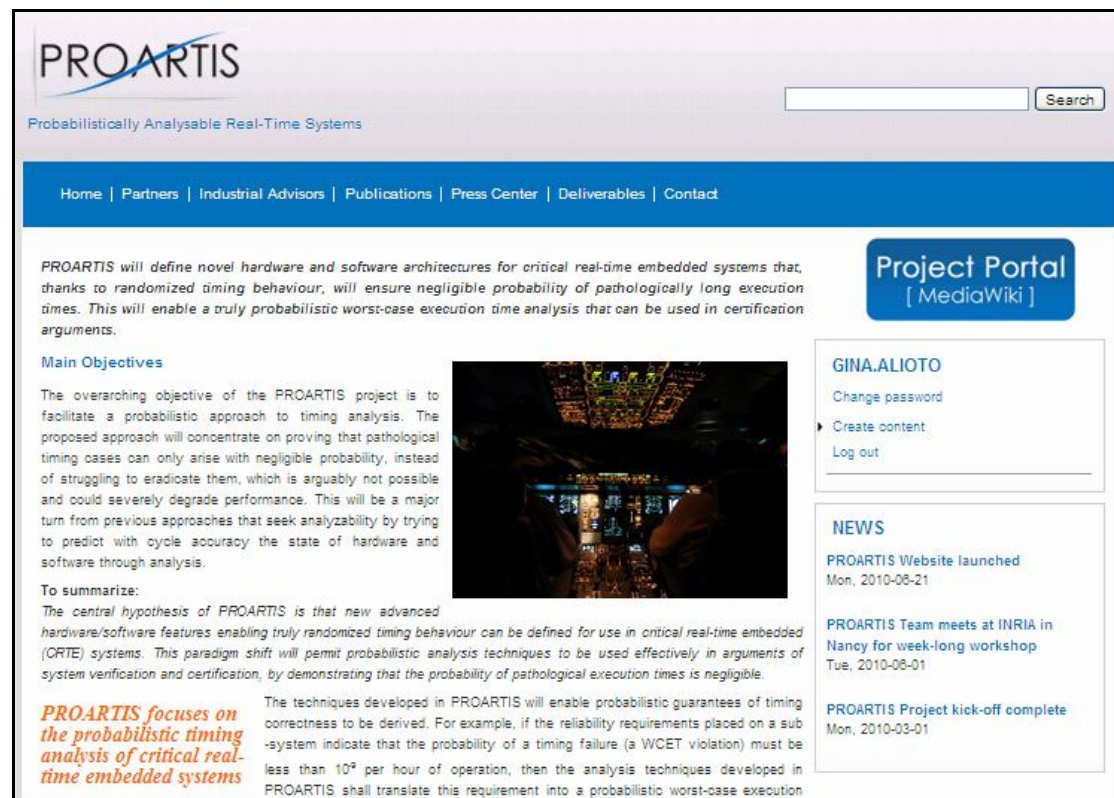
PROARTIS

Probabilistically Analysable Real-Time Systems

Search

Home | Partners | Industrial Advisors | Publications | Press Center | Deliverables | Contact

PROARTIS will define novel hardware and software architectures for critical real-time embedded systems that, thanks to randomized timing behaviour, will ensure negligible probability of pathologically long execution times. This will enable a truly probabilistic worst-case execution time analysis that can be used in certification arguments.

Main Objectives

The overarching objective of the PROARTIS project is to facilitate a probabilistic approach to timing analysis. The proposed approach will concentrate on proving that pathological timing cases can only arise with negligible probability, instead of struggling to eradicate them, which is arguably not possible and could severely degrade performance. This will be a major turn from previous approaches that seek analyzability by trying to predict with cycle accuracy the state of hardware and software through analysis.

To summarize:
The central hypothesis of PROARTIS is that new advanced hardware/software features enabling truly randomized timing behaviour can be defined for use in critical real-time embedded (CRTE) systems. This paradigm shift will permit probabilistic analysis techniques to be used effectively in arguments of system verification and certification, by demonstrating that the probability of pathological execution times is negligible.

PROARTIS focuses on the probabilistic timing analysis of critical real-time embedded systems

The techniques developed in PROARTIS will enable probabilistic guarantees of timing correctness to be derived. For example, if the reliability requirements placed on a sub-system indicate that the probability of a timing failure (a WCET violation) must be less than $10^{-9}$ per hour of operation, then the analysis techniques developed in PROARTIS shall translate this requirement into a probabilistic worst-case execution

Project Portal
[ MediaWiki ]

GINA.ALIOTO
Change password
Create content
Log out

NEWS
PROARTIS Website launched
Mon, 2010-06-21

PROARTIS Team meets at INRIA in Nancy for week-long workshop
Tue, 2010-06-01

PROARTIS Project kick-off complete
Mon, 2010-03-01